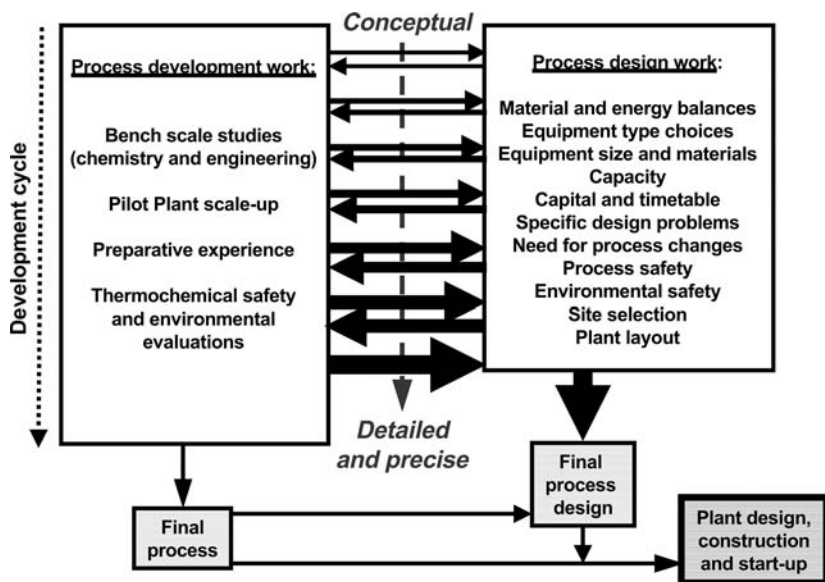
Conceptual

Development cycle

Process development work:

Bench scale studies (chemistry and engineering)

Pilot Plant scale-up

Preparative experience

Thermochemical safety and environmental evaluations

Process design work:

Material and energy balances
Equipment type choices
Equipment size and materials
Capacity
Capital and timetable
Specific design problems
Need for process changes
Process safety
Environmental safety
Site selection
Plant layout

Detailed and precise

Final process design

Final process

Plant design, construction and start-up